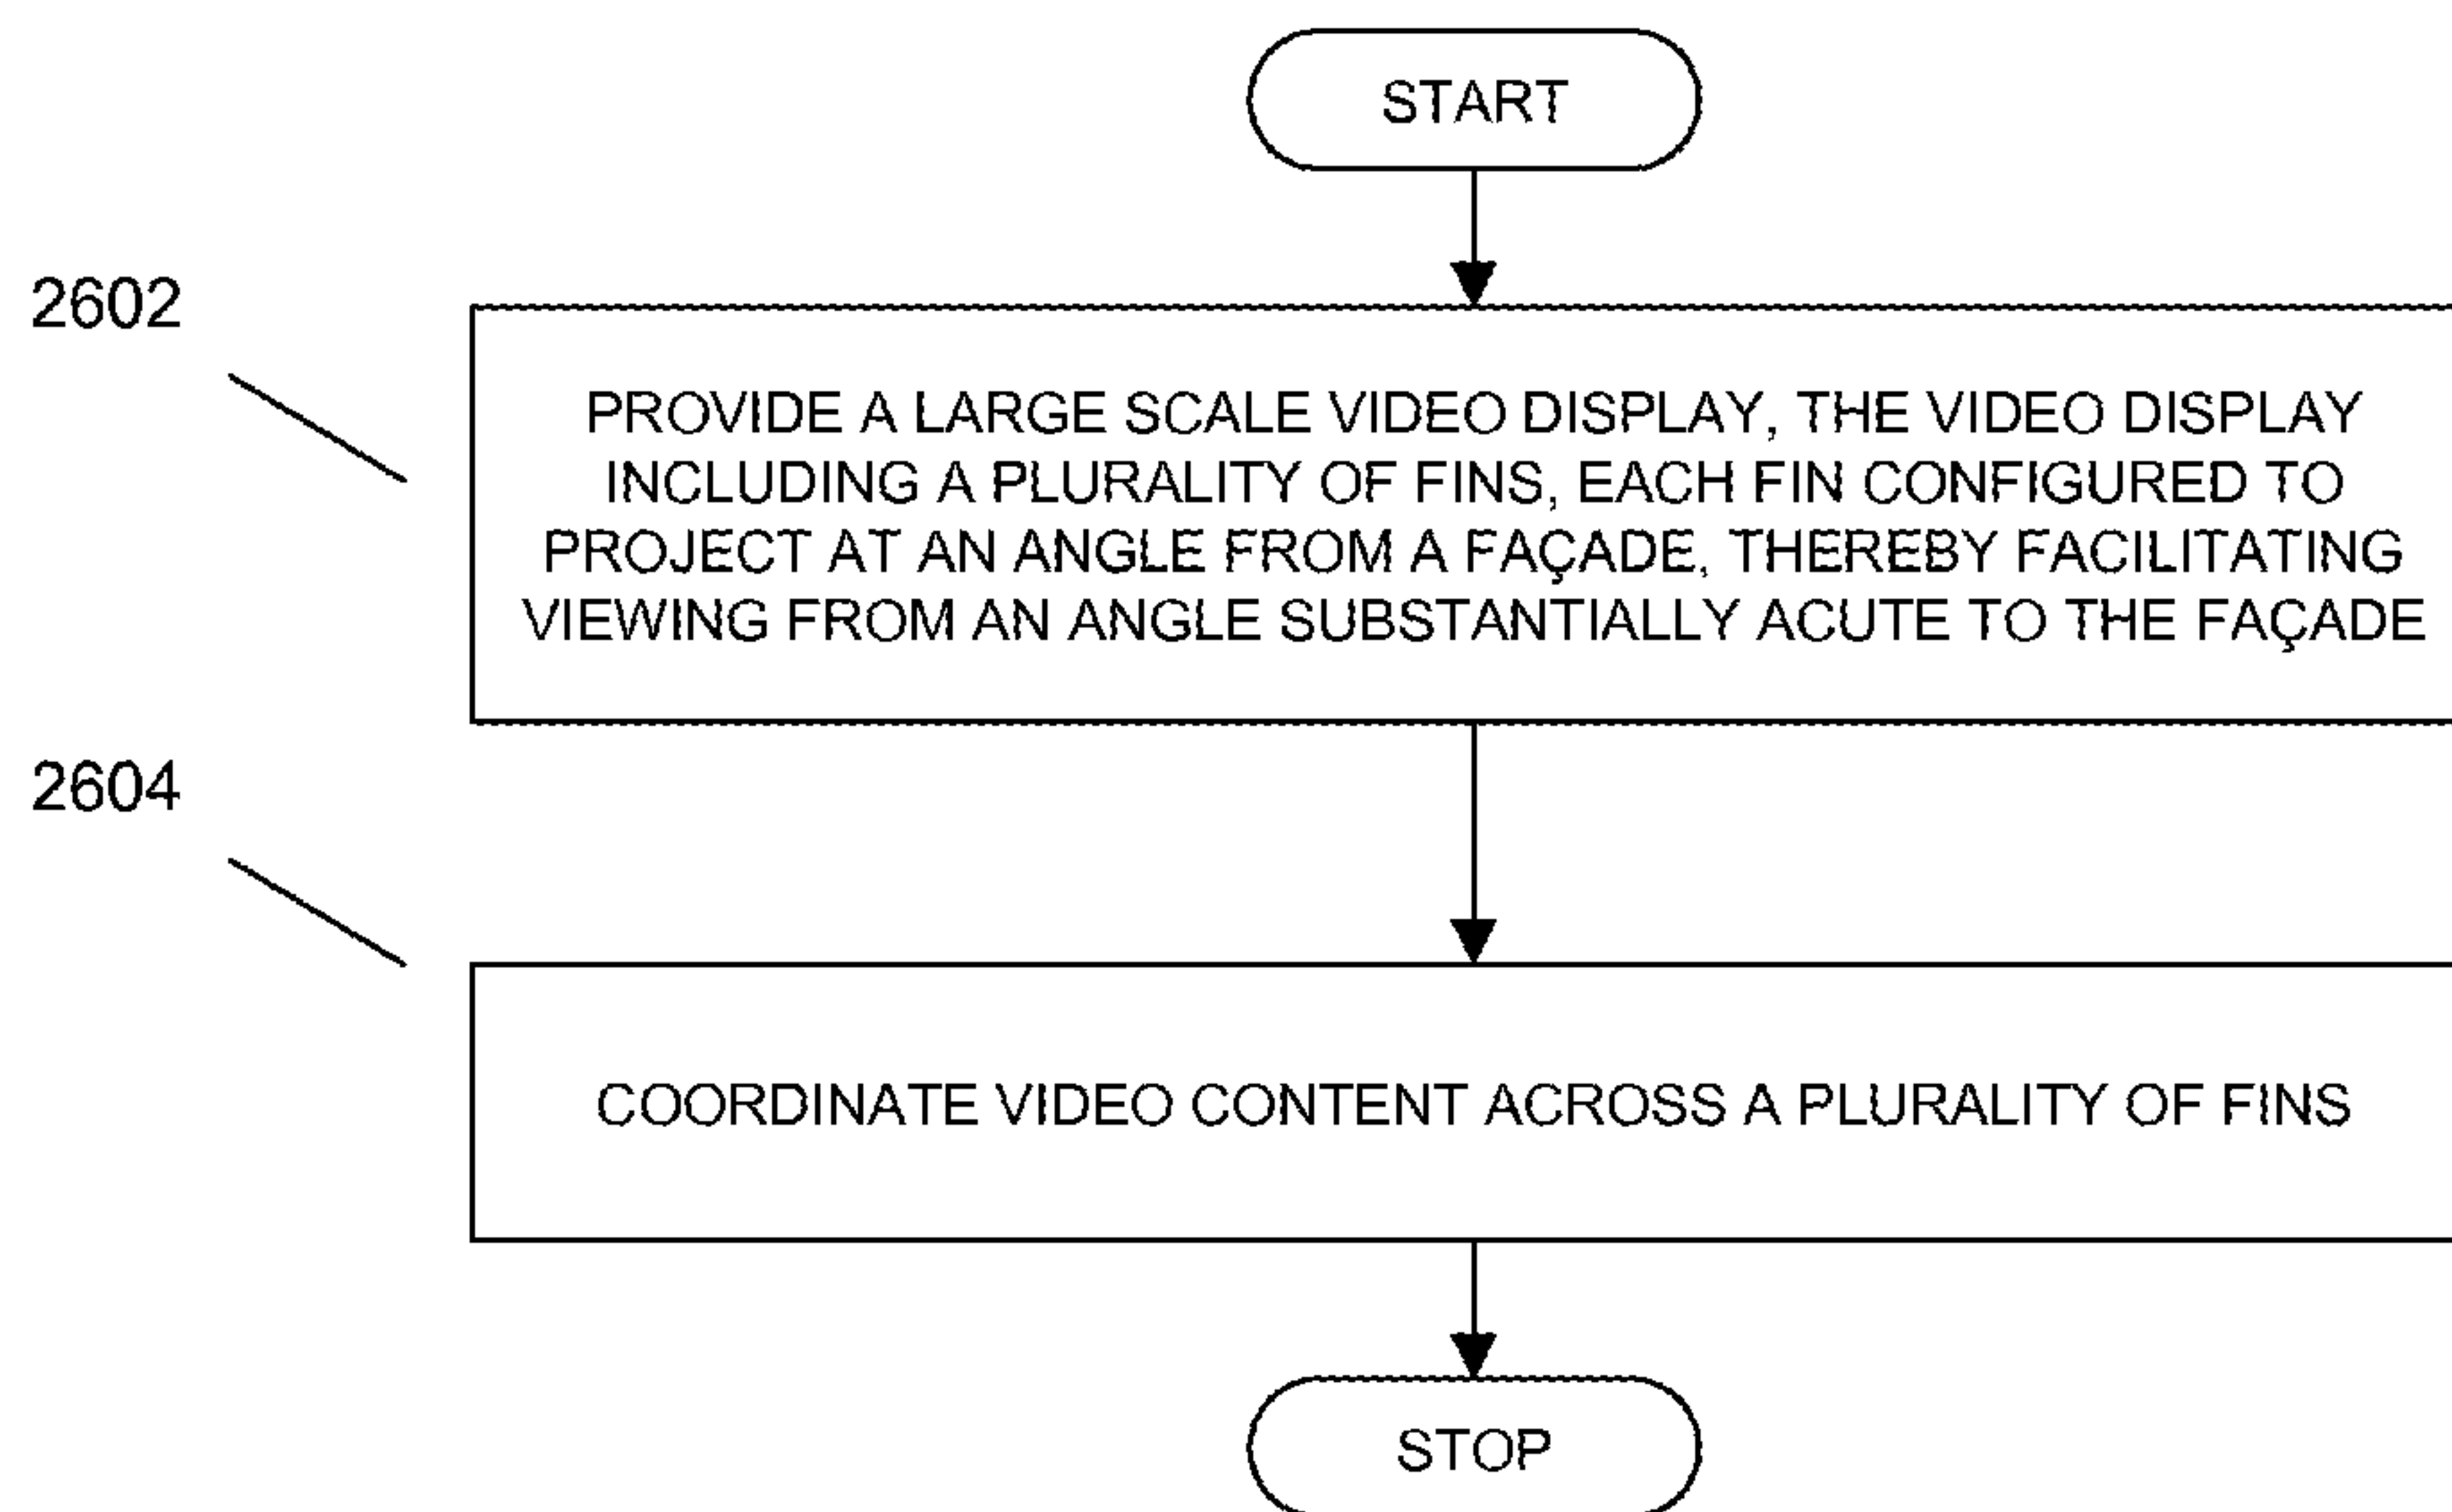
START

2602

PROVIDE A LARGE SCALE VIDEO DISPLAY, THE VIDEO DISPLAY INCLUDING A PLURALITY OF FINS, EACH FIN CONFIGURED TO PROJECT AT AN ANGLE FROM A FAÇADE, THEREBY FACILITATING VIEWING FROM AN ANGLE SUBSTANTIALLY ACUTE TO THE FAÇADE

2604

COORDINATE VIDEO CONTENT ACROSS A PLURALITY OF FINS

STOP